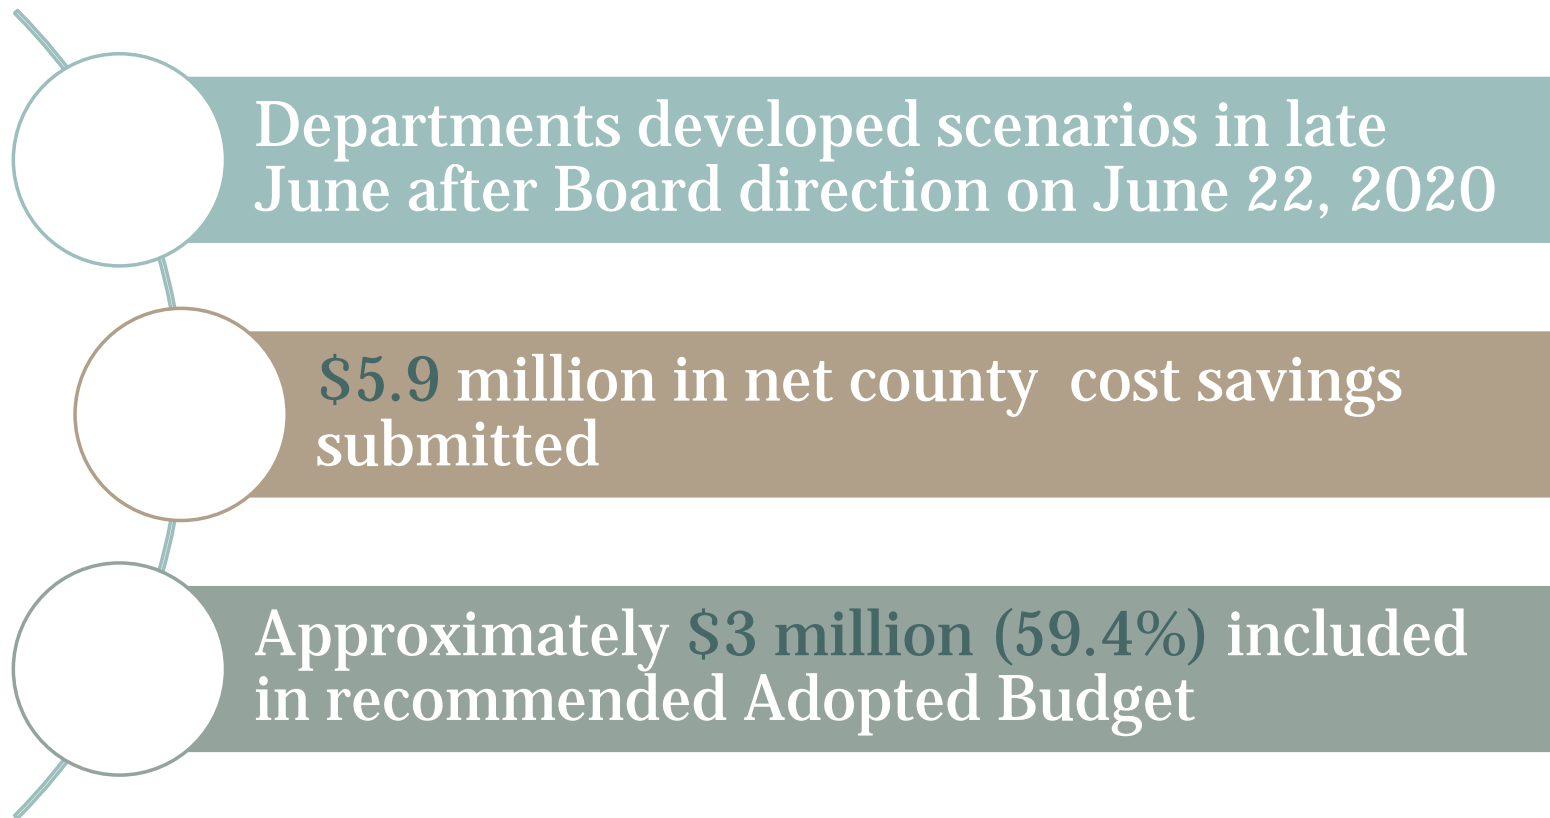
Departments developed scenarios in late June after Board direction on June 22, 2020

$5.9 million in net county cost savings submitted

Approximately $3 million (59.4%) included in recommended Adopted Budget